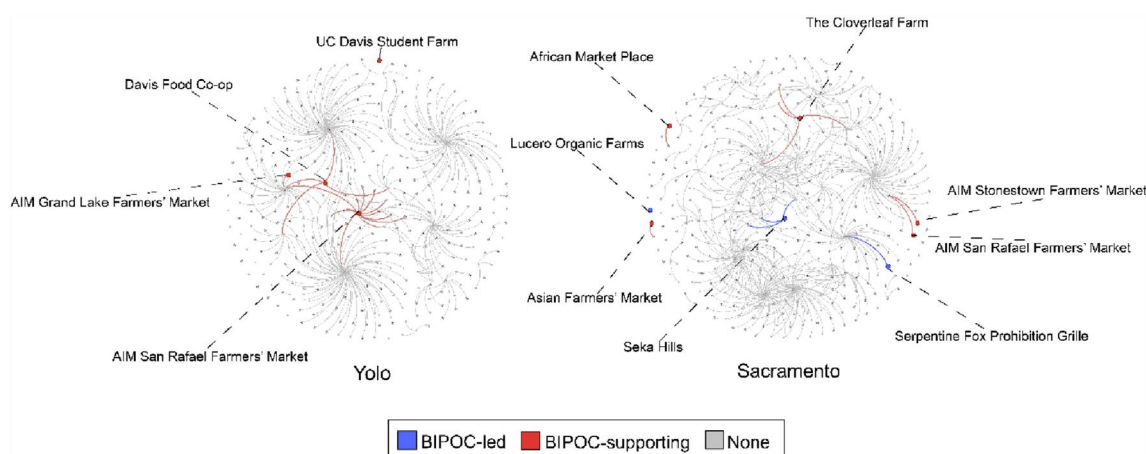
UC Davis Student Farm

Davis Food Co-op

AIM Grand Lake Farmers' Market

AIM San Rafael Farmers' Market

Yolo

The Cloverleaf Farm

African Market Place

Lucero Organic Farms

AIM Stonestown Farmers' Market

AIM San Rafael Farmers' Market

Asian Farmers' Market

Seka Hills

Serpentine Fox Prohibition Grille

Sacramento

BIPOC-led BIPOC-supporting None